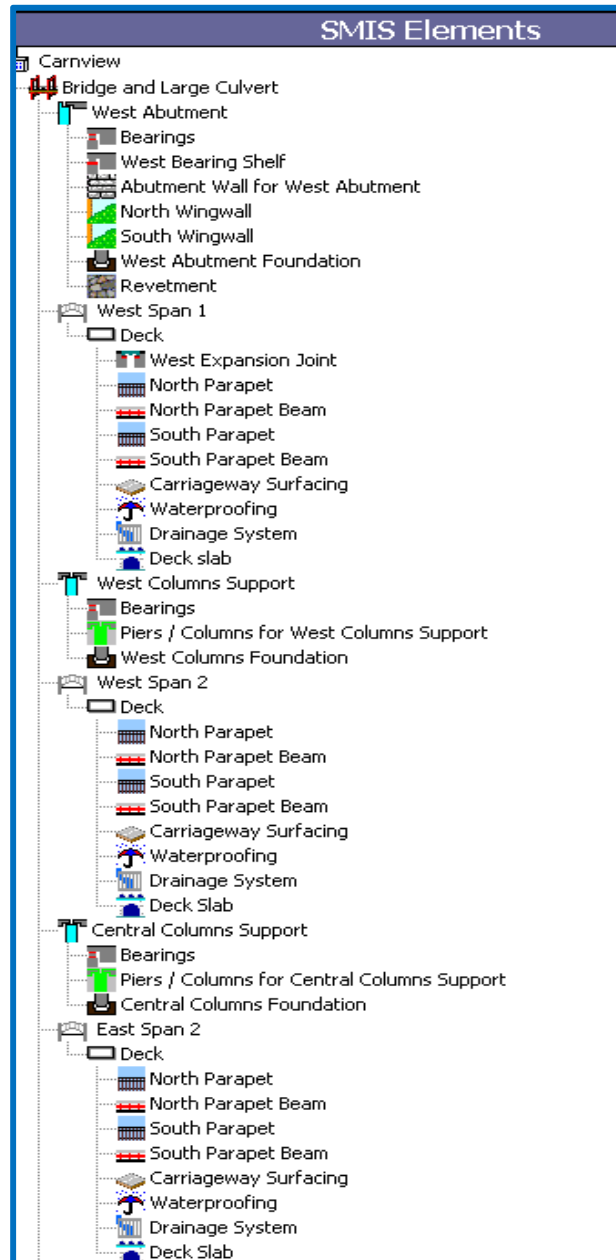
SMIS Elements

Carnview
Bridge and Large Culvert
West Abutment
Bearings
West Bearing Shelf
Abutment Wall for West Abutment
North Wingwall
South Wingwall
West Abutment Foundation
Revetment
West Span 1
Deck
West Expansion Joint
North Parapet
North Parapet Beam
South Parapet
South Parapet Beam
Carriageway Surfacing
Waterproofing
Drainage System
Deck slab
West Columns Support
Bearings
Piers / Columns for West Columns Support
West Columns Foundation
West Span 2
Deck
North Parapet
North Parapet Beam
South Parapet
South Parapet Beam
Carriageway Surfacing
Waterproofing
Drainage System
Deck Slab
Central Columns Support
Bearings
Piers / Columns for Central Columns Support
Central Columns Foundation
East Span 2
Deck
North Parapet
North Parapet Beam
South Parapet
South Parapet Beam
Carriageway Surfacing
Waterproofing
Drainage System
Deck Slab